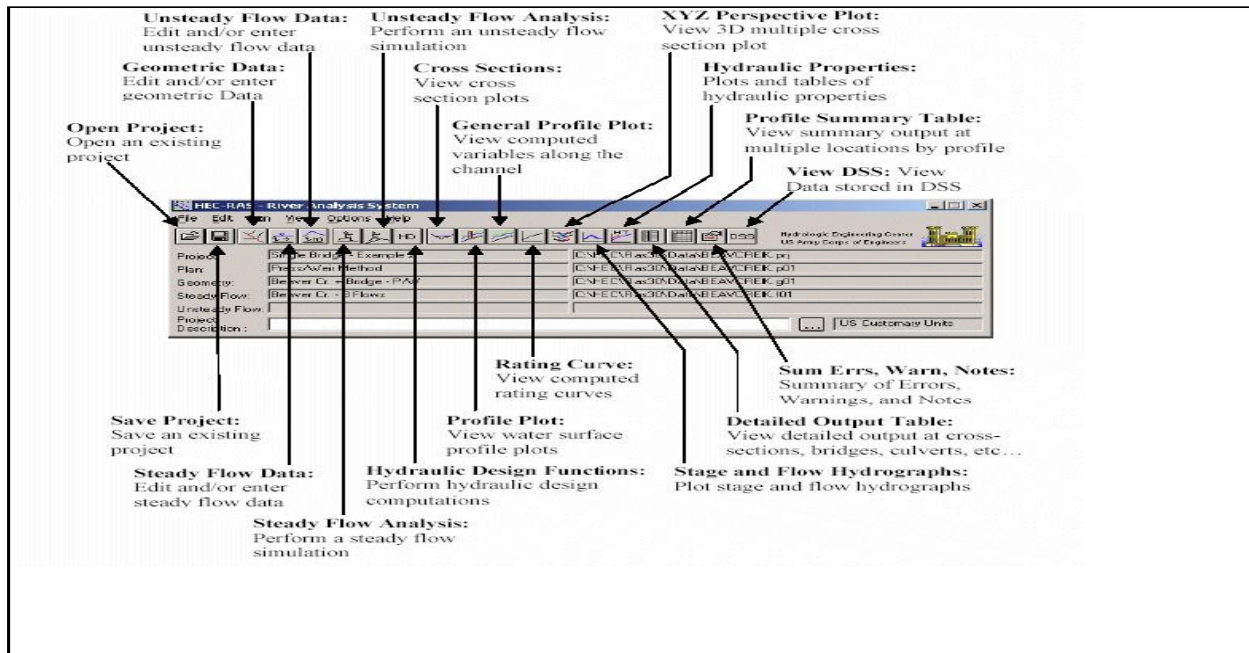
Unsteady Flow Data: Edit and/or enter unsteady flow data

Unsteady Flow Analysis: Perform an unsteady flow simulation

XYZ Perspective Plot: View 3D multiple cross section plot

Geometric Data: Edit and/or enter geometric Data

Cross Sections: View cross section plots

Hydraulic Properties: Plots and tables of hydraulic properties

Open Project: Open an existing project

General Profile Plot: View computed variables along the channel

Profile Summary Table: View summary output at multiple locations by profile

View DSS: View Data stored in DSS

HEC-RAS - River Analysis System

File Edit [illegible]n View Options Help

HD

DSS

Hydrologic Engineering Center
US Army Corps of Engineers

| Project: | Single Bridge - Example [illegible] | C:\HEC\Ras3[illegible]\Data\BEAVCREK.prj |
|---|---|---|
| Plan: | Press/Weir Method | C:\HEC\Ras3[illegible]\Data\BEAVCREK.p01 |
| Geometry: | Beaver Cr. + Bridge - P/W | C:\HEC\Ras3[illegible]\Data\BEAVCREK.g01 |
| Steady Flow: | Beaver Cr. - 3 Flows | C:\HEC\Ras3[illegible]\Data\BEAVCREK.f01 |
| Unsteady Flow: | | |
| Project Description: | | ... US Customary Units |

Rating Curve: View computed rating curves

Sum Errs, Warn, Notes: Summary of Errors, Warnings, and Notes

Save Project: Save an existing project

Profile Plot: View water surface profile plots

Detailed Output Table: View detailed output at cross-sections, bridges, culverts, etc…

Steady Flow Data: Edit and/or enter steady flow data

Hydraulic Design Functions: Perform hydraulic design computations

Stage and Flow Hydrographs: Plot stage and flow hydrographs

Steady Flow Analysis: Perform a steady flow simulation